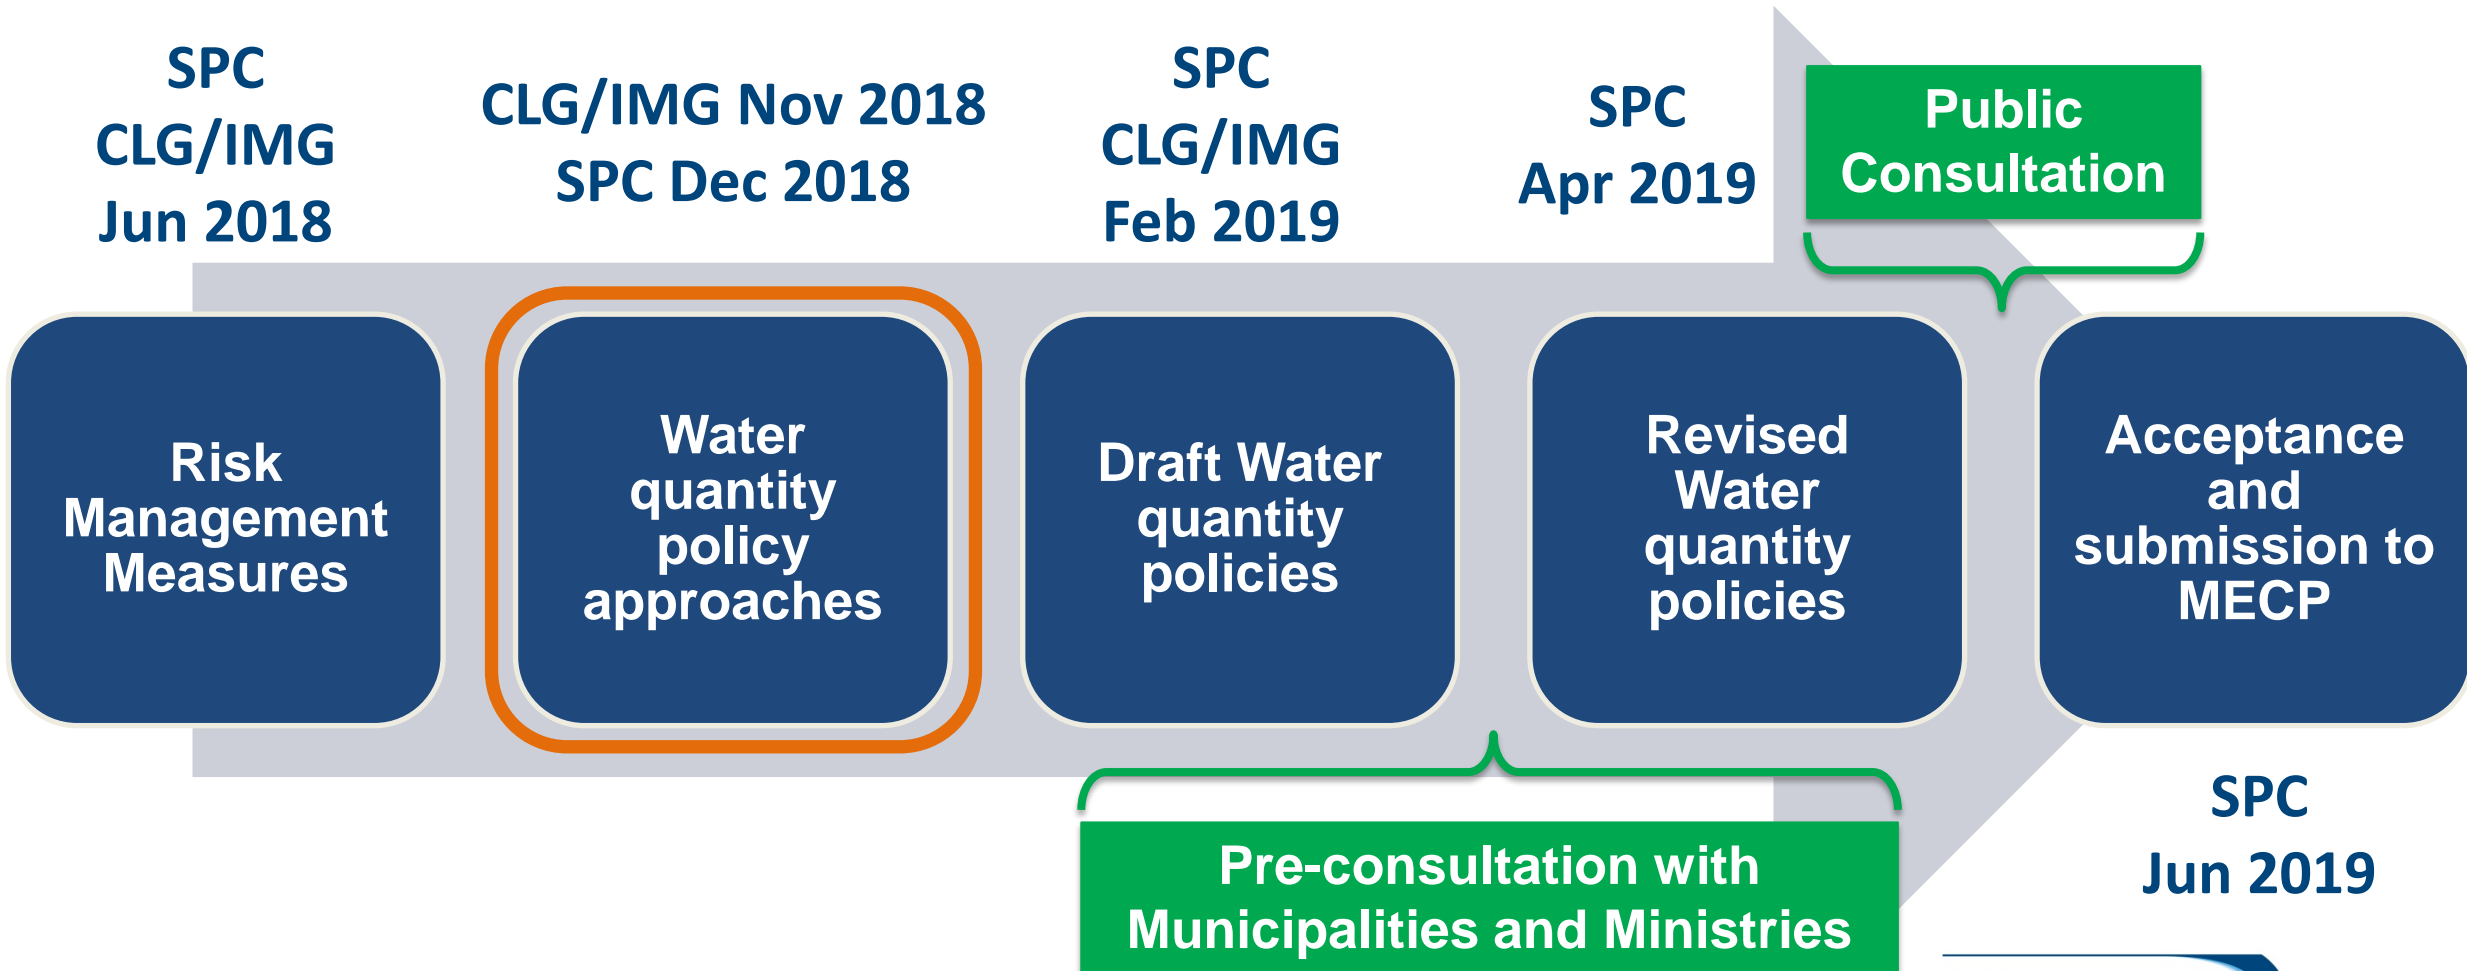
SPC
CLG/IMG
Jun 2018

CLG/IMG Nov 2018
SPC Dec 2018

SPC
CLG/IMG
Feb 2019

SPC
Apr 2019

Public Consultation

Risk Management Measures

Water quantity policy approaches

Draft Water quantity policies

Revised Water quantity policies

Acceptance and submission to MECP

SPC
Jun 2019

Pre-consultation with Municipalities and Ministries